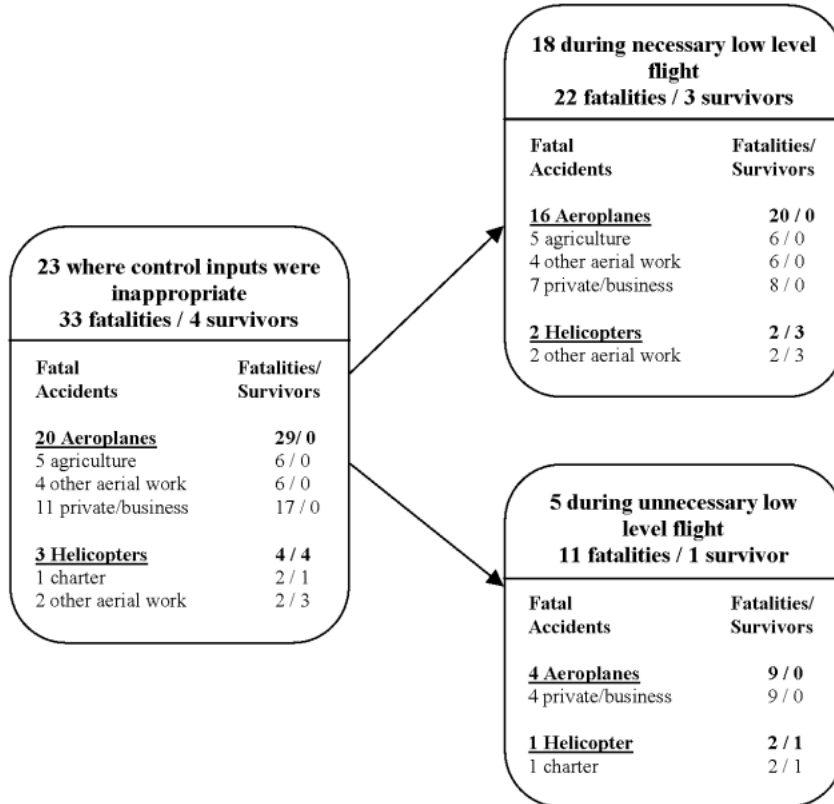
23 where control inputs were inappropriate
33 fatalities / 4 survivors

| Fatal Accidents | Fatalities/ Survivors |
|---|---|
| **20 Aeroplanes** | **29/ 0** |
| 5 agriculture | 6 / 0 |
| 4 other aerial work | 6 / 0 |
| 11 private/business | 17 / 0 |
| **3 Helicopters** | **4 / 4** |
| 1 charter | 2 / 1 |
| 2 other aerial work | 2 / 3 |

18 during necessary low level flight
22 fatalities / 3 survivors

| Fatal Accidents | Fatalities/ Survivors |
|---|---|
| **16 Aeroplanes** | **20 / 0** |
| 5 agriculture | 6 / 0 |
| 4 other aerial work | 6 / 0 |
| 7 private/business | 8 / 0 |
| **2 Helicopters** | **2 / 3** |
| 2 other aerial work | 2 / 3 |

5 during unnecessary low level flight
11 fatalities / 1 survivor

| Fatal Accidents | Fatalities/ Survivors |
|---|---|
| **4 Aeroplanes** | **9 / 0** |
| 4 private/business | 9 / 0 |
| **1 Helicopter** | **2 / 1** |
| 1 charter | 2 / 1 |